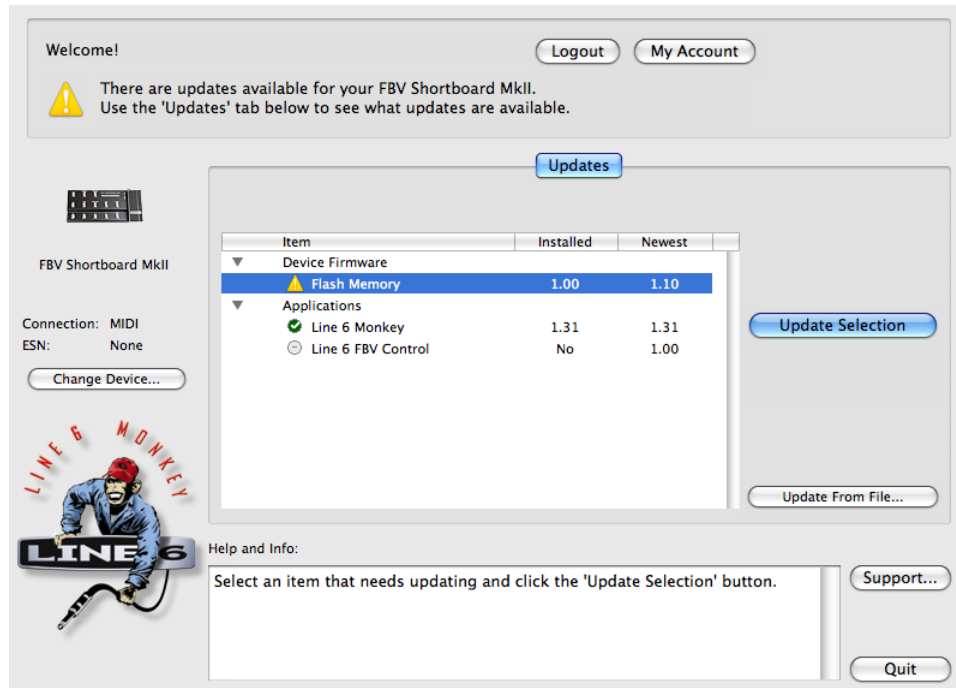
Welcome!

Logout My Account

There are updates available for your FBV Shortboard MkII.
Use the 'Updates' tab below to see what updates are available.

Updates

FBV Shortboard MkII

Connection: MIDI
ESN: None

Change Device...

| Item | Installed | Newest |
|---|---|---|
| Device Firmware | | |
| Flash Memory | 1.00 | 1.10 |
| Applications | | |
| Line 6 Monkey | 1.31 | 1.31 |
| Line 6 FBV Control | No | 1.00 |

Update Selection

Update From File...

LINE 6 MONKEY

LINE 6

Help and Info:

Select an item that needs updating and click the 'Update Selection' button.

Support...

Quit